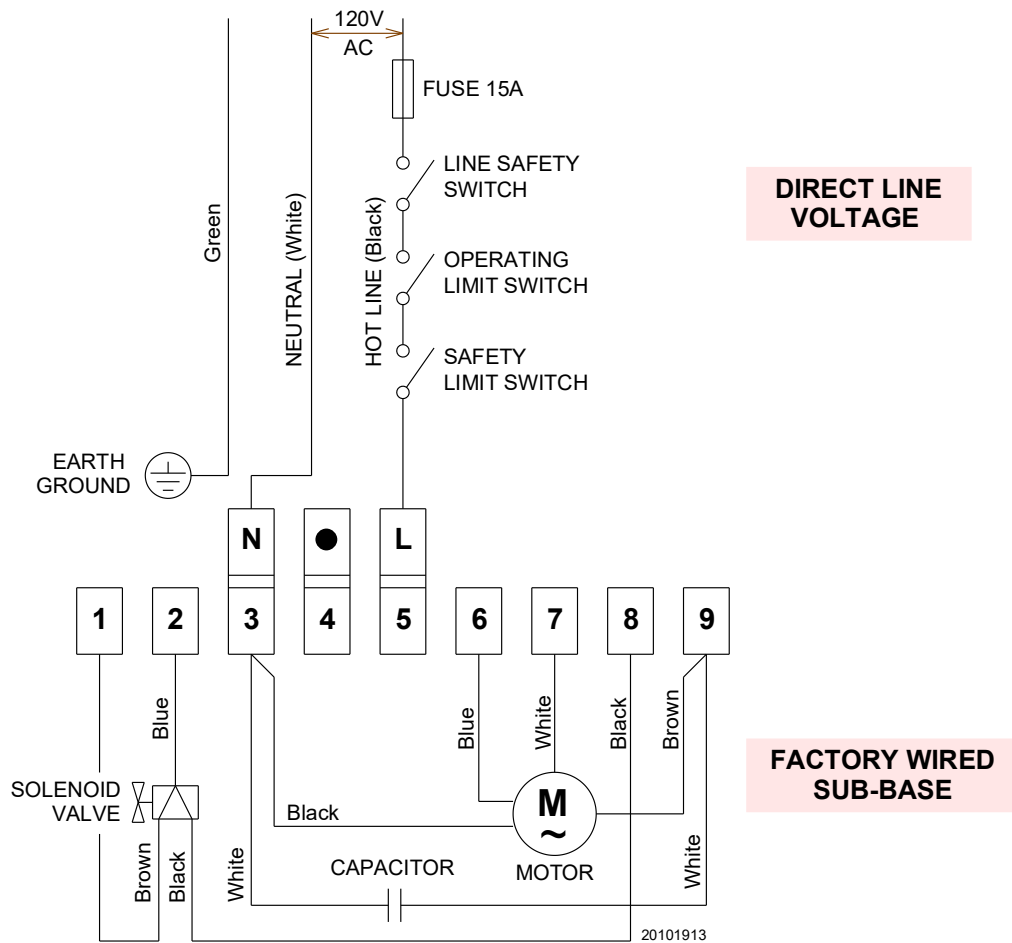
120V
AC

FUSE 15A

LINE SAFETY SWITCH

OPERATING LIMIT SWITCH

SAFETY LIMIT SWITCH

DIRECT LINE VOLTAGE

Green

NEUTRAL (White)

HOT LINE (Black)

EARTH GROUND

N
●
L

1
2
3
4
5
6
7
8
9

Blue

Blue
White
Black
Brown

FACTORY WIRED SUB-BASE

SOLENOID VALVE

Black

M
~

MOTOR

Brown
Black
White

CAPACITOR

White

20101913